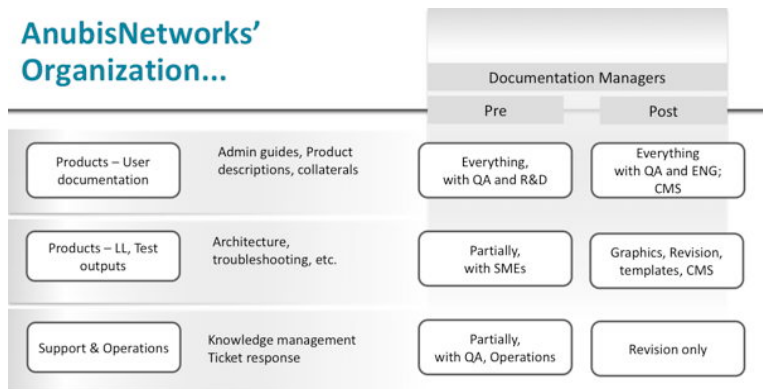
AnubisNetworks' Organization...

Documentation Managers

| | | Pre | Post |
|---|---|---|---|
| Products – User documentation | Admin guides, Product descriptions, collaterals | Everything, with QA and R&D | Everything with QA and ENG; CMS |
| Products – LL, Test outputs | Architecture, troubleshooting, etc. | Partially, with SMEs | Graphics, Revision, templates, CMS |
| Support & Operations | Knowledge management Ticket response | Partially, with QA, Operations | Revision only |